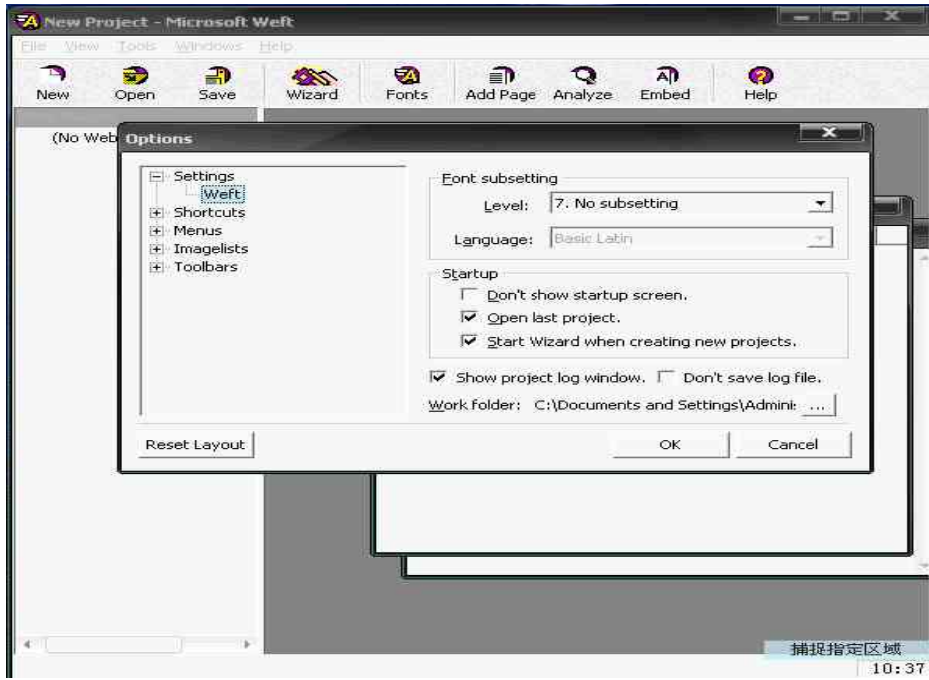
New Project - Microsoft Weft

File View Tools Windows Help

New Open Save Wizard Fonts Add Page Analyze Embed Help

(No Web

Options

Settings
Weft
Shortcuts
Menus
Imagelists
Toolbars

Font subsetting
Level: 7. No subsetting
Language: Basic Latin

Startup
Don't show startup screen.
Open last project.
Start Wizard when creating new projects.

Show project log window. Don't save log file.
Work folder: C:\Documents and Settings\Admini: ...

Reset Layout
OK
Cancel

捕捉指定区域
10:37